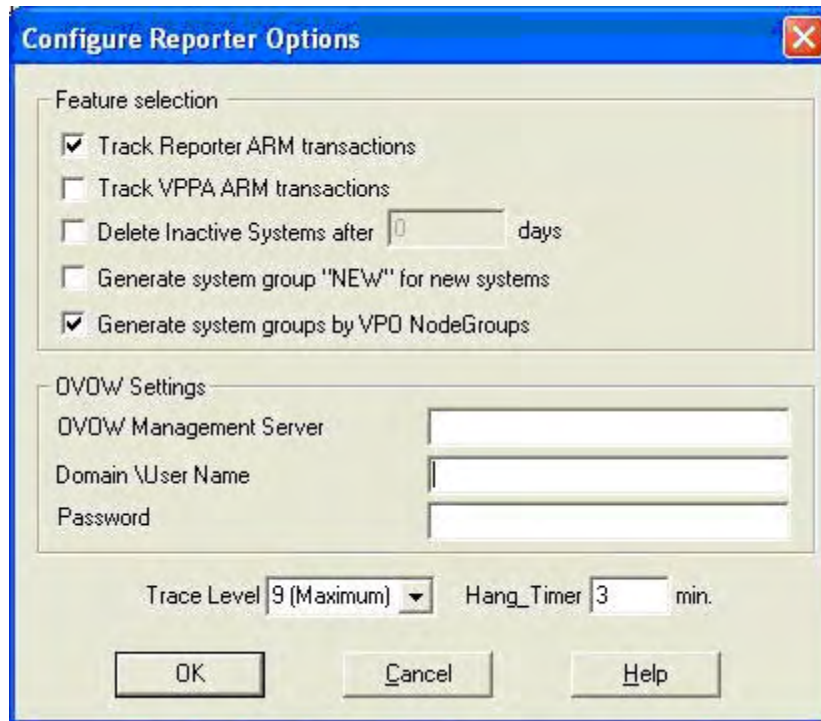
Configure Reporter Options

Feature selection

Track Reporter ARM transactions

Track VPPA ARM transactions

Delete Inactive Systems after 0 days

Generate system group "NEW" for new systems

Generate system groups by VPO NodeGroups

OVOW Settings

OVOW Management Server

Domain \User Name

Password

Trace Level 9 (Maximum) Hang_Timer 3 min.

OK Cancel Help